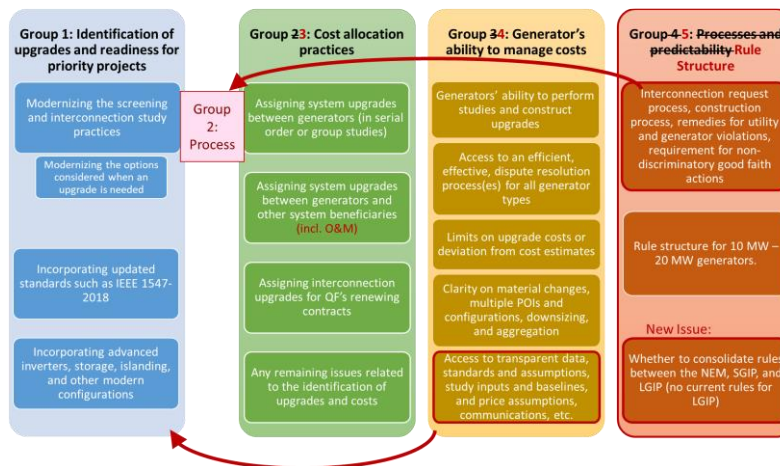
Group 1: Identification of upgrades and readiness for priority projects

Modernizing the screening and interconnection study practices

Modernizing the options considered when an upgrade is needed

Incorporating updated standards such as IEEE 1547-2018

Incorporating advanced inverters, storage, islanding, and other modern configurations

Group 2: Process

Group 23: Cost allocation practices

Assigning system upgrades between generators (in serial order or group studies)

Assigning system upgrades between generators and other system beneficiaries (incl. O&M)

Assigning interconnection upgrades for QF's renewing contracts

Any remaining issues related to the identification of upgrades and costs

Group 34: Generator's ability to manage costs

Generators' ability to perform studies and construct upgrades

Access to an efficient, effective, dispute resolution process(es) for all generator types

Limits on upgrade costs or deviation from cost estimates

Clarity on material changes, multiple POIs and configurations, downsizing, and aggregation

Access to transparent data, standards and assumptions, study inputs and baselines, and price assumptions, communications, etc.

Group 4 5: Processes and predictability Rule Structure

Interconnection request process, construction process, remedies for utility and generator violations, requirement for non-discriminatory good faith actions

Rule structure for 10 MW – 20 MW generators.

New Issue:

Whether to consolidate rules between the NEM, SGIP, and LGIP (no current rules for LGIP)